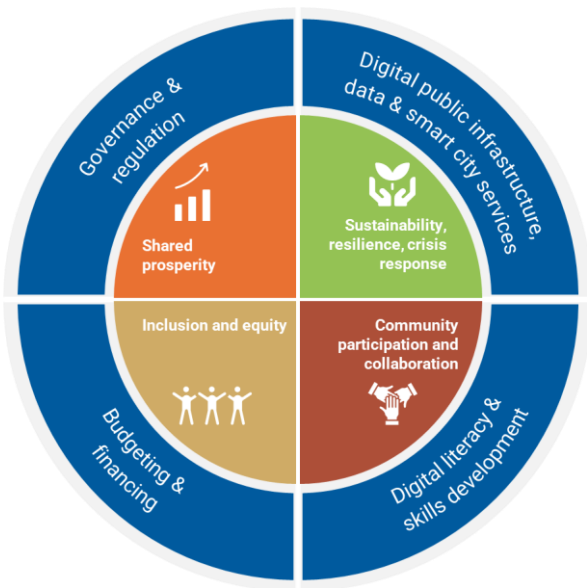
Governance & regulation

Digital public infrastructure, data & smart city services

Shared prosperity

Sustainability, resilience, crisis response

Inclusion and equity

Community participation and collaboration

Budgeting & financing

Digital literacy & skills development